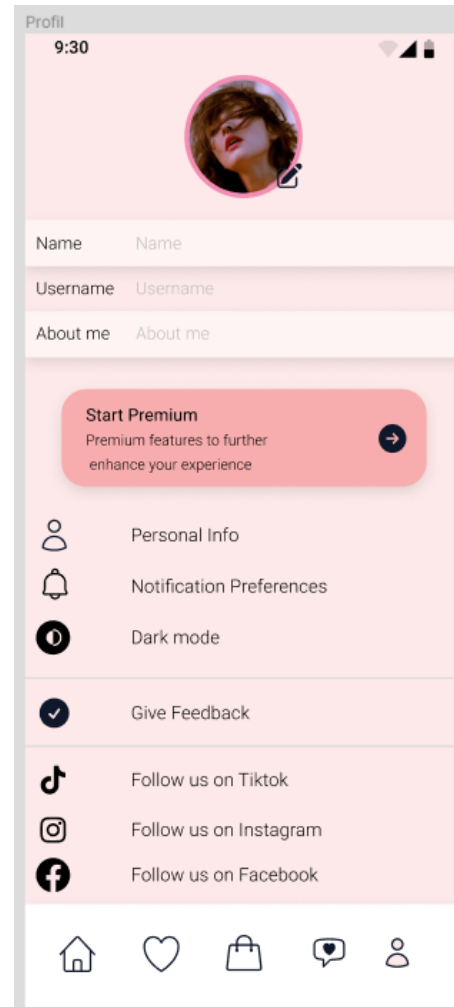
Profil
9:30

Name Name
Username Username
About me About me

Start Premium
Premium features to further enhance your experience

Personal Info
Notification Preferences
Dark mode

Give Feedback

Follow us on Tiktok
Follow us on Instagram
Follow us on Facebook